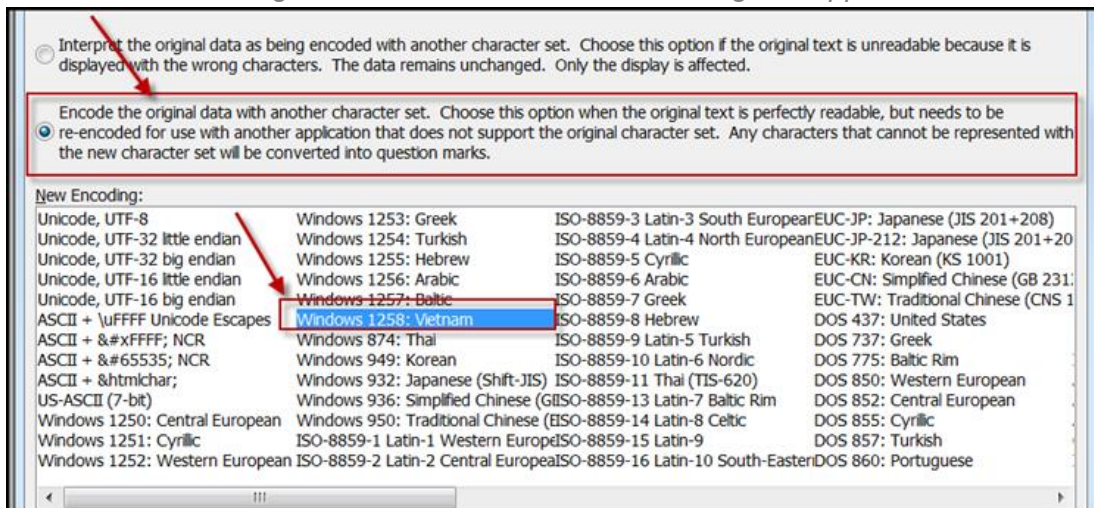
Interpret the original data as being encoded with another character set. Choose this option if the original text is unreadable because it is displayed with the wrong characters. The data remains unchanged. Only the display is affected.

Encode the original data with another character set. Choose this option when the original text is perfectly readable, but needs to be re-encoded for use with another application that does not support the original character set. Any characters that cannot be represented with the new character set will be converted into question marks.

New Encoding:

Unicode, UTF-8
Unicode, UTF-32 little endian
Unicode, UTF-32 big endian
Unicode, UTF-16 little endian
Unicode, UTF-16 big endian
ASCII + \uFFFF Unicode Escapes
ASCII + &#xFFFF; NCR
ASCII + &#65535; NCR
ASCII + &htmlchar;
US-ASCII (7-bit)
Windows 1250: Central European
Windows 1251: Cyrillic
Windows 1252: Western European

Windows 1253: Greek
Windows 1254: Turkish
Windows 1255: Hebrew
Windows 1256: Arabic
Windows 1257: Baltic
Windows 1258: Vietnam
Windows 874: Thai
Windows 949: Korean
Windows 932: Japanese (Shift-JIS)
Windows 936: Simplified Chinese (GI
Windows 950: Traditional Chinese (E
ISO-8859-1 Latin-1 Western Europe
ISO-8859-2 Latin-2 Central Europea

ISO-8859-3 Latin-3 South Europear
ISO-8859-4 Latin-4 North European
ISO-8859-5 Cyrillic
ISO-8859-6 Arabic
ISO-8859-7 Greek
ISO-8859-8 Hebrew
ISO-8859-9 Latin-5 Turkish
ISO-8859-10 Latin-6 Nordic
ISO-8859-11 Thai (TIS-620)
ISO-8859-13 Latin-7 Baltic Rim
ISO-8859-14 Latin-8 Celtic
ISO-8859-15 Latin-9
ISO-8859-16 Latin-10 South-Easterr

EUC-JP: Japanese (JIS 201+208)
EUC-JP-212: Japanese (JIS 201+20
EUC-KR: Korean (KS 1001)
EUC-CN: Simplified Chinese (GB 231
EUC-TW: Traditional Chinese (CNS 1
DOS 437: United States
DOS 737: Greek
DOS 775: Baltic Rim
DOS 850: Western European
DOS 852: Central European
DOS 855: Cyrillic
DOS 857: Turkish
DOS 860: Portuguese